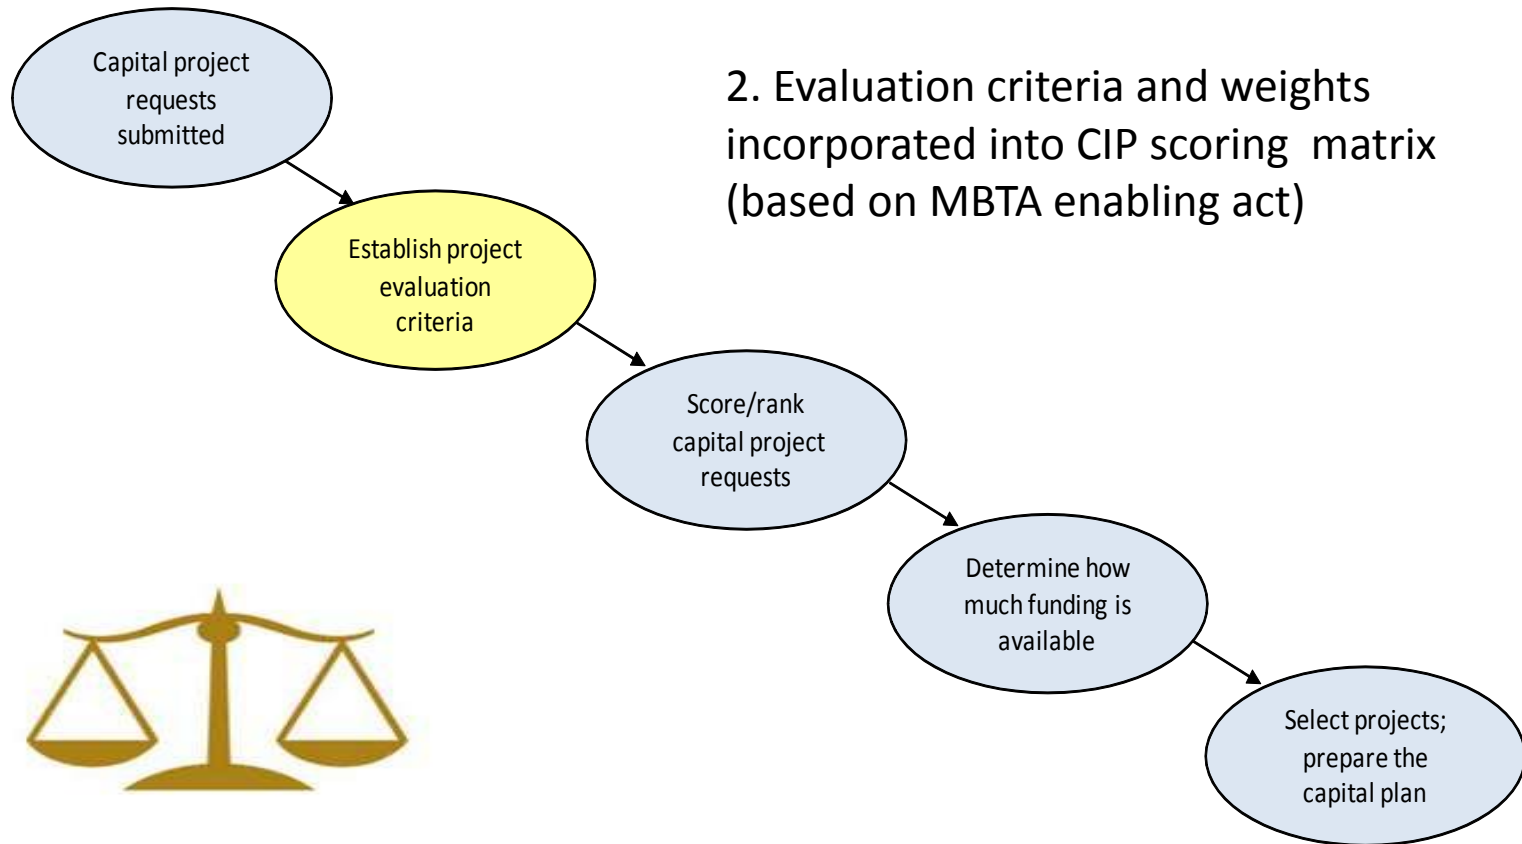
Capital project requests submitted

2. Evaluation criteria and weights incorporated into CIP scoring matrix (based on MBTA enabling act)

Establish project evaluation criteria

Score/rank capital project requests

Determine how much funding is available

Select projects; prepare the capital plan